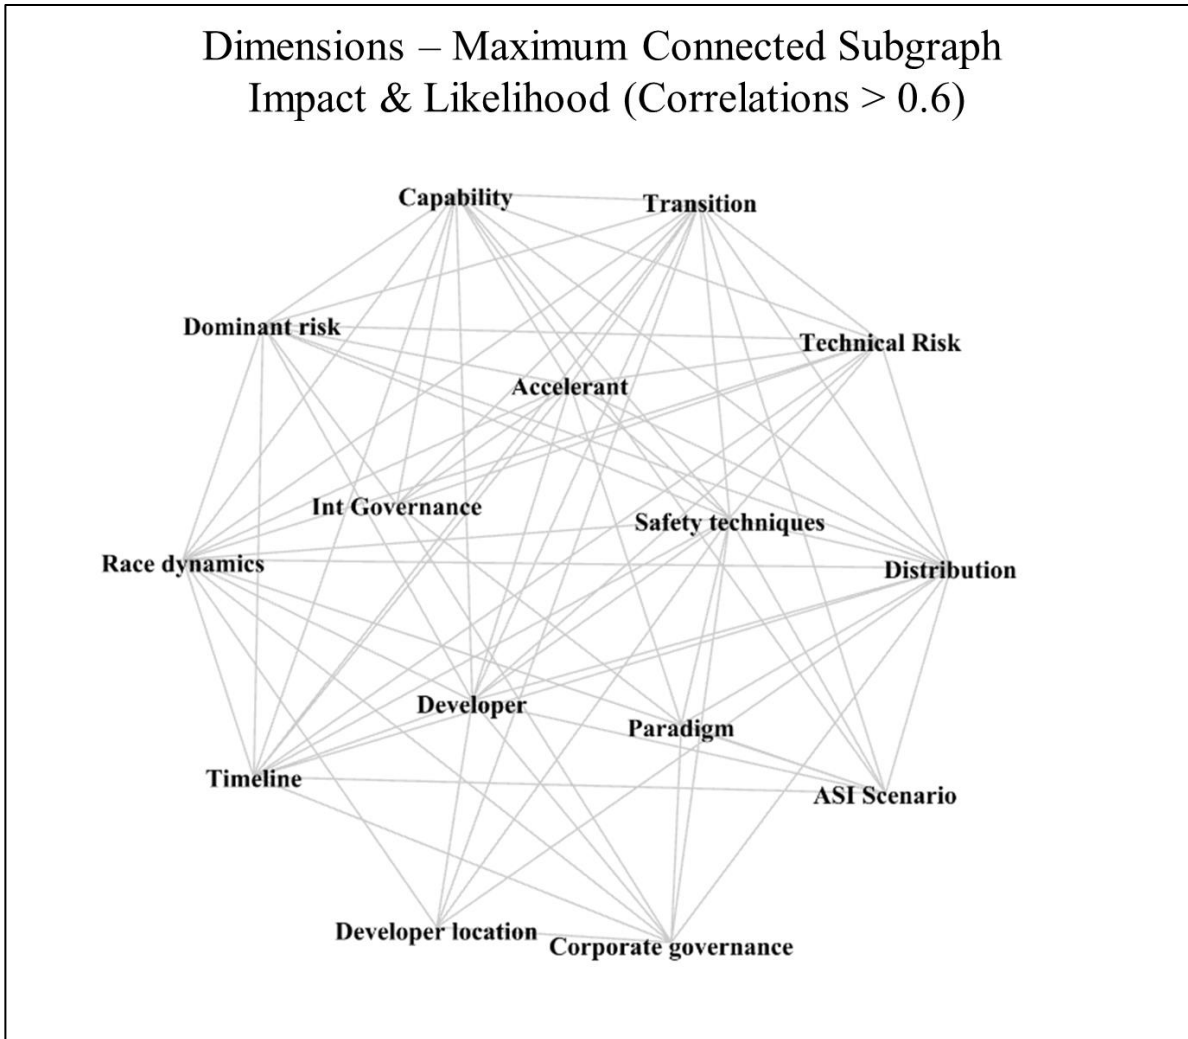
Dimensions – Maximum Connected Subgraph
Impact & Likelihood (Correlations > 0.6)

Capability
Transition
Dominant risk
Technical Risk
Accelerant
Int Governance
Safety techniques
Race dynamics
Distribution
Developer
Paradigm
Timeline
ASI Scenario
Developer location
Corporate governance